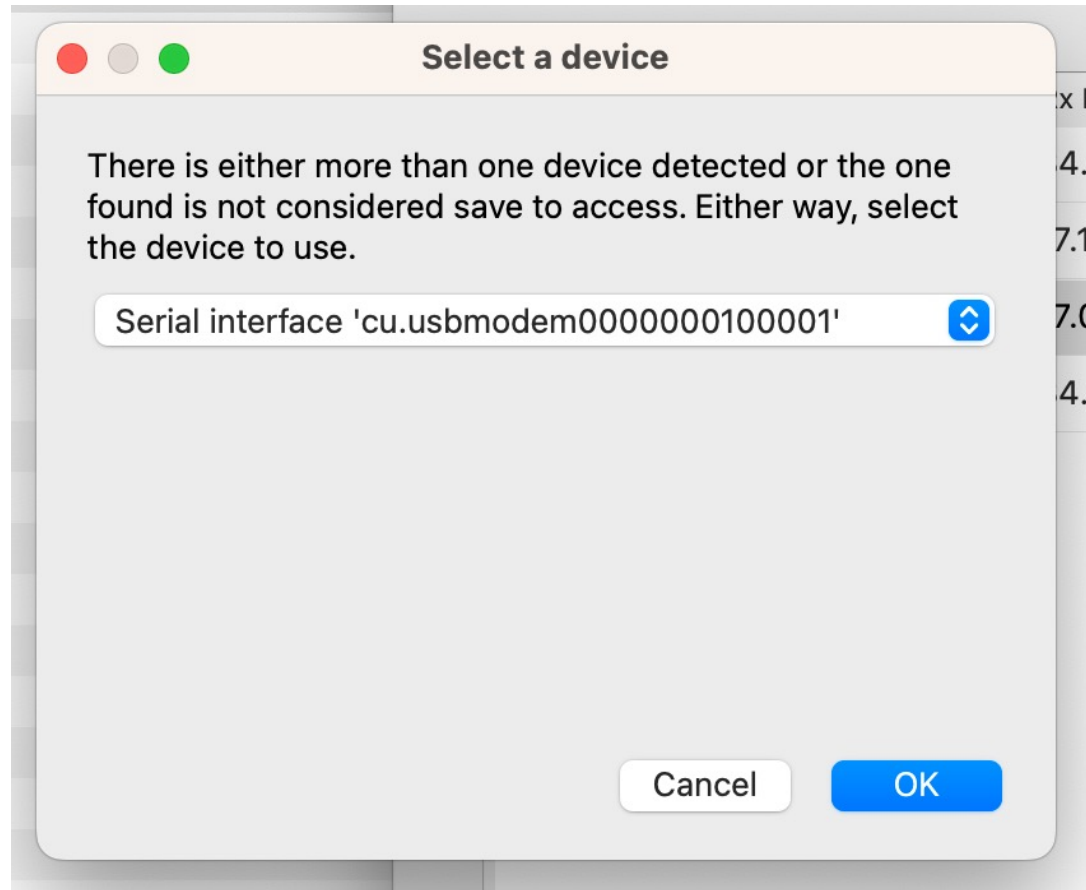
Select a device

There is either more than one device detected or the one found is not considered save to access. Either way, select the device to use.

Serial interface 'cu.usbmodem0000000100001'

Cancel OK

:x l
4.
7.1
7.(
4.